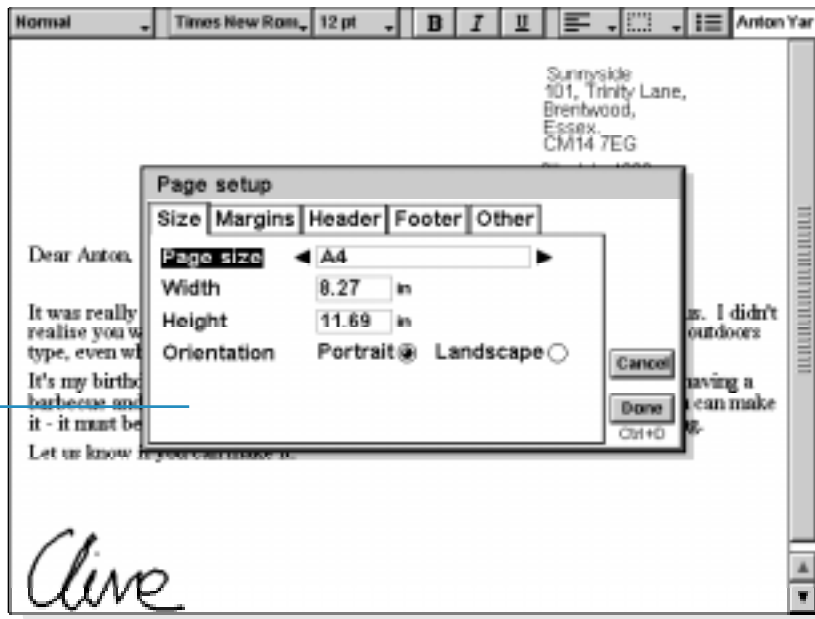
Normal | Times New Rom | 12 pt | B | I | U | Anton Yar

Sunnyside
101, Trinity Lane,
Brentwood,
Essex.
CM14 7EG

Page setup

Size | Margins | Header | Footer | Other

Page size ◀ A4 ▶
Width 8.27 in
Height 11.69 in
Orientation Portrait Landscape

Cancel
Done
Ctrl+D

Dear Anton,

It was really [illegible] us. I didn't realise you w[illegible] outdoors type, even wh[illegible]

It's my birthd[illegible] aving a barbecue and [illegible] can make it - it must be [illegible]

Let us know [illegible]

Clive